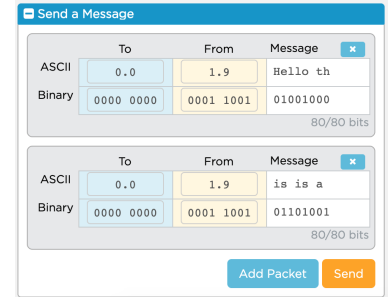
Send a Message

| | To | From | Message |
|---|---|---|---|
| ASCII | 0.0 | 1.9 | Hello th |
| Binary | 0000 0000 | 0001 1001 | 01001000 |

80/80 bits

| | To | From | Message |
|---|---|---|---|
| ASCII | 0.0 | 1.9 | is is a |
| Binary | 0000 0000 | 0001 1001 | 01101001 |

80/80 bits

Add Packet Send